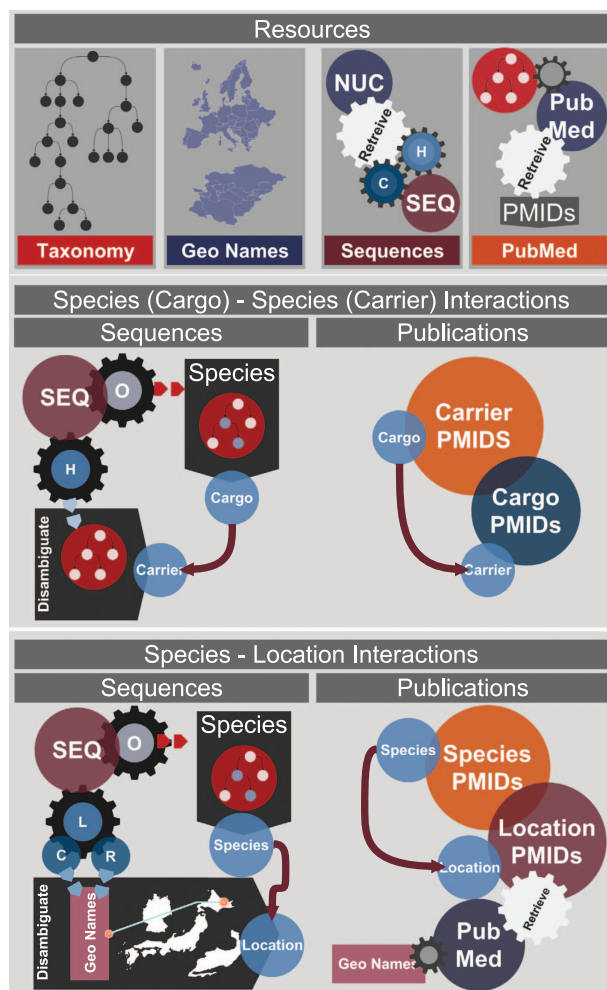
Resources

Taxonomy

Geo Names

NUC
Retrieve
H
C
SEQ
Sequences

Pub Med
Retrieve
PMIDs
PubMed

Species (Cargo) - Species (Carrier) Interactions

Sequences

SEQ
O
Species
H
Cargo
Disambiguate
Carrier

Publications

Carrier PMIDS
Cargo
Cargo PMIDs
Carrier

Species - Location Interactions

Sequences

SEQ
O
Species
L
C
R
Species
Disambiguate
Geo Names
Location

Publications

Species
Species PMIDs
Location PMIDs
Location
Retrieve
Pub Med
Geo Names